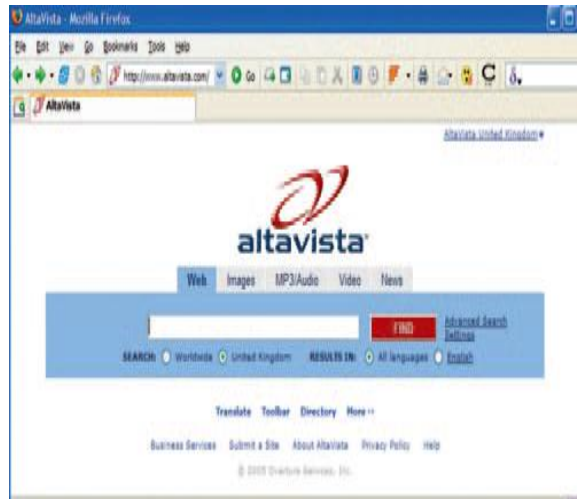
AltaVista - Mozilla Firefox

File Edit View Go Bookmarks Tools Help

http://www.altavista.com/

Go

AltaVista

AltaVista United Kingdom

altavista

Web Images MP3/Audio Video News

FIND

Advanced Search Settings

SEARCH: Worldwide United Kingdom RESULTS IN: All languages English

Translate Toolbar Directory More»

Business Services Submit a Site About AltaVista Privacy Policy Help

© 2005 Overture Services, Inc.